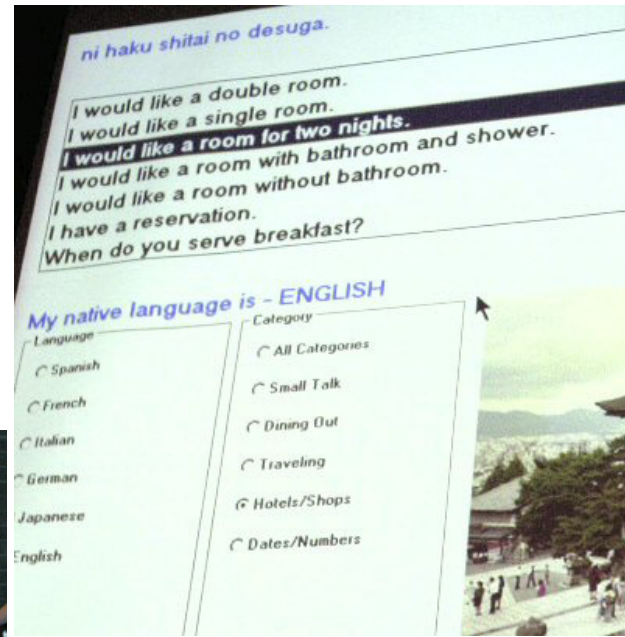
ni haku shitai no desuga.

I would like a double room.
I would like a single room.
I would like a room for two nights.
I would like a room with bathroom and shower.
I would like a room without bathroom.
I have a reservation.
When do you serve breakfast?

My native language is - ENGLISH

Language
Spanish
French
Italian
German
Japanese
English

Category
All Categories
Small Talk
Dining Out
Traveling
Hotels/Shops
Dates/Numbers